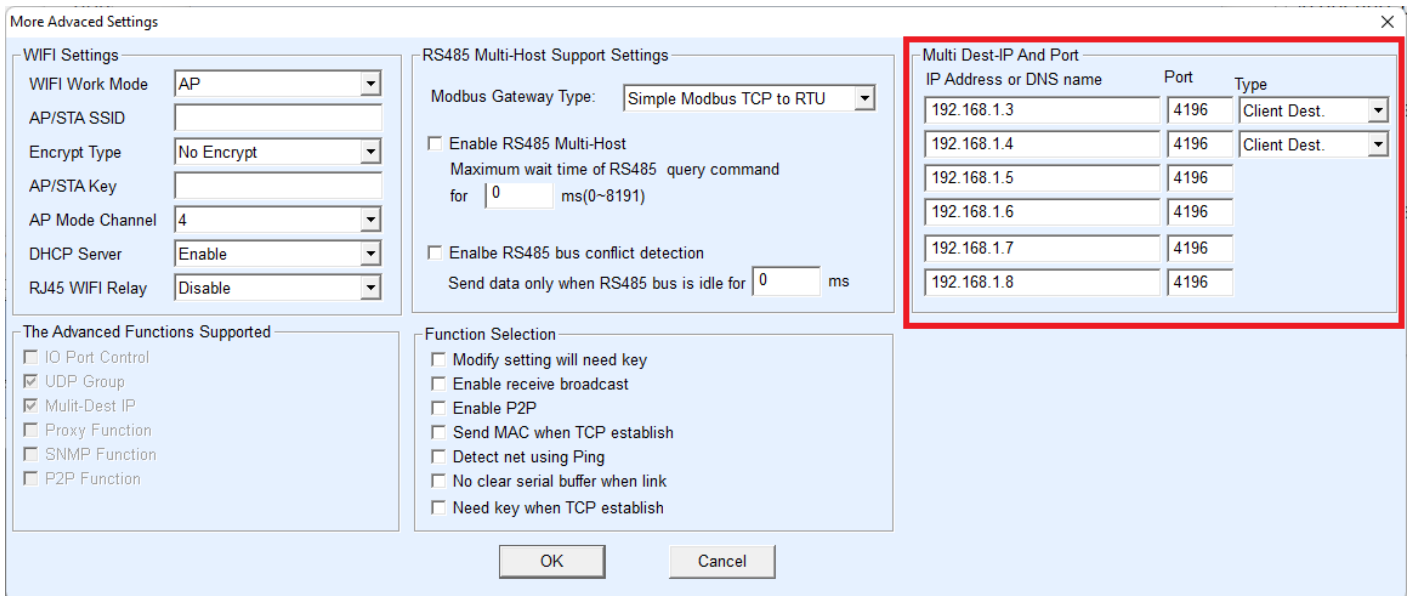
More Advaced Settings
×

WIFI Settings
WIFI Work Mode AP
AP/STA SSID
Encrypt Type No Encrypt
AP/STA Key
AP Mode Channel 4
DHCP Server Enable
RJ45 WIFI Relay Disable

RS485 Multi-Host Support Settings
Modbus Gateway Type: Simple Modbus TCP to RTU
☐ Enable RS485 Multi-Host
Maximum wait time of RS485 query command for 0 ms(0~8191)
☐ Enalbe RS485 bus conflict detection
Send data only when RS485 bus is idle for 0 ms

Multi Dest-IP And Port

| IP Address or DNS name | Port | Type |
|---|---|---|
| 192.168.1.3 | 4196 | Client Dest. |
| 192.168.1.4 | 4196 | Client Dest. |
| 192.168.1.5 | 4196 | |
| 192.168.1.6 | 4196 | |
| 192.168.1.7 | 4196 | |
| 192.168.1.8 | 4196 | |

The Advanced Functions Supported
☐ IO Port Control
☑ UDP Group
☑ Mulit-Dest IP
☐ Proxy Function
☐ SNMP Function
☐ P2P Function

Function Selection
☐ Modify setting will need key
☐ Enable receive broadcast
☐ Enable P2P
☐ Send MAC when TCP establish
☐ Detect net using Ping
☐ No clear serial buffer when link
☐ Need key when TCP establish

OK Cancel